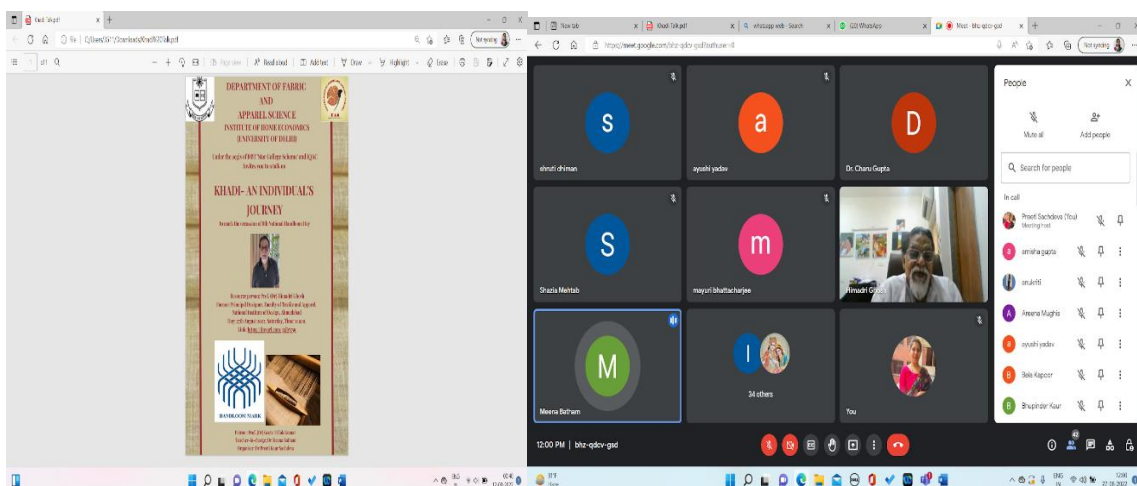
Khadi Talk.pdf
DEPARTMENT OF FABRIC AND APPAREL SCIENCE
INSTITUTE OF HOME ECONOMICS
(UNIVERSITY OF DELHI)
Under the aegis of DBT Star College Scheme and IQAC Invites you to a talk on
KHADI- AN INDIVIDUAL'S JOURNEY
HANDLOOM MARK

New tab
Khadi Talk.pdf
whatsapp web - Search
(20) WhatsApp
Meet - bhz-qdcv-gsd
https://meet.google.com/bhz-qdcv-gsd?authuser=0
Not syncing
shruti chiman
ayushi yadav
Dr. Charu Gupta
Shezia Mehtab
mayuri bhattacharjee
Himadri Ghosh
Meena Batham
34 others
You
12:00 PM | bhz-qdcv-gsd
People
Mute all
Add people
Search for people
In call
Preeti Sachdeva (You)
Meeting host
amisha gupta
anukriti
Areena Mughis
ayushi yadav
Bela Kapoor
Bhupinder Kaur